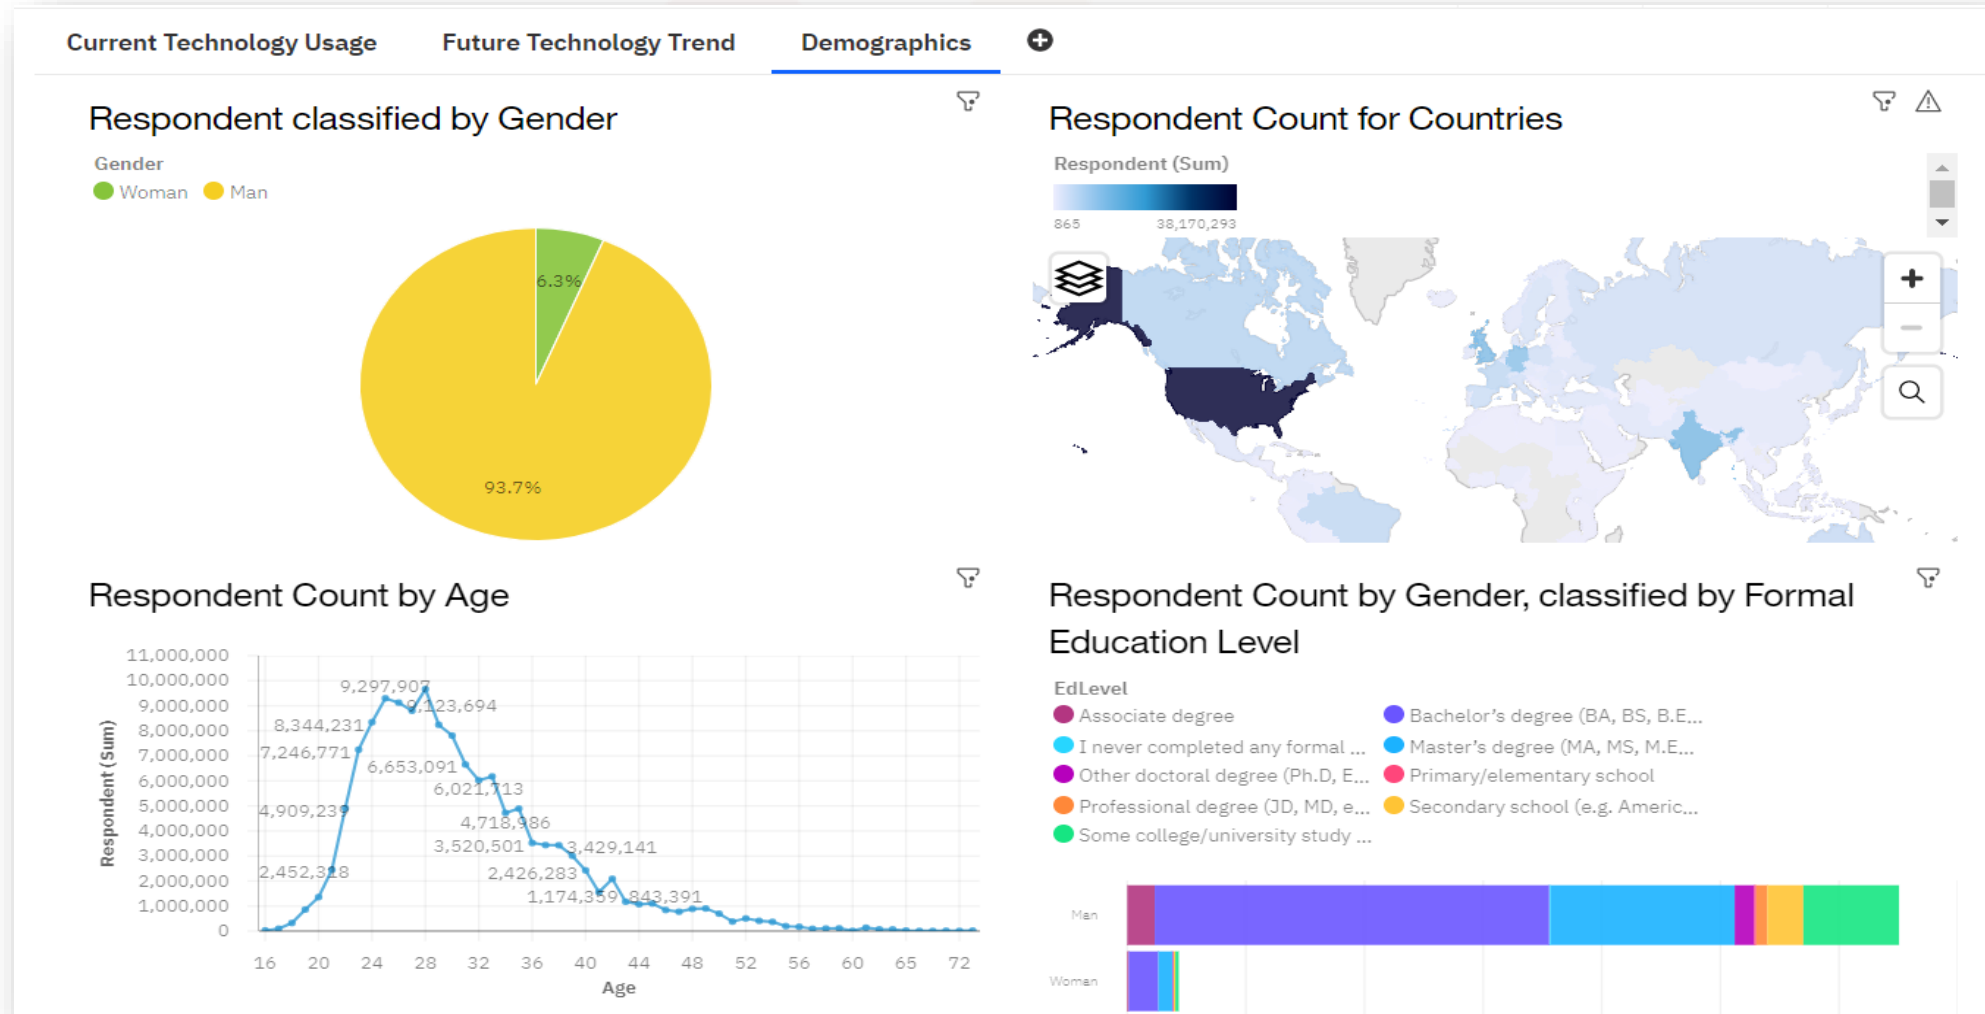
Current Technology Usage Future Technology Trend Demographics

Respondent classified by Gender

Gender
Woman Man

6.3%
93.7%

Respondent Count for Countries

Respondent (Sum)
865 38,170,293

Respondent Count by Age

Respondent (Sum)
11,000,000
10,000,000
9,000,000
8,000,000
7,000,000
6,000,000
5,000,000
4,000,000
3,000,000
2,000,000
1,000,000
0

9,297,907
9,123,694
8,344,231
7,246,771
6,653,091
6,021,713
4,909,239
4,718,986
3,520,501
3,429,141
2,452,328
2,426,283
1,174,359
843,391

16 20 24 28 32 36 40 44 48 52 56 60 65 72
Age

Respondent Count by Gender, classified by Formal Education Level

EdLevel
Associate degree
Bachelor's degree (BA, BS, B.E...
I never completed any formal ...
Master's degree (MA, MS, M.E...
Other doctoral degree (Ph.D, E...
Primary/elementary school
Professional degree (JD, MD, e...
Secondary school (e.g. Americ...
Some college/university study ...

Man
Woman